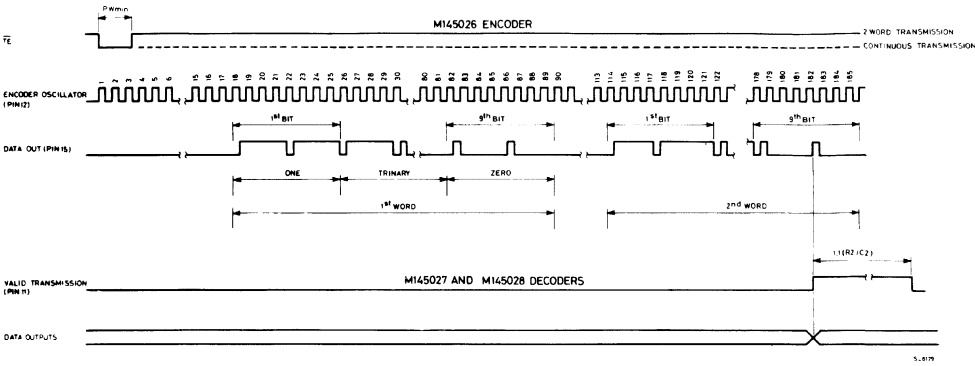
PWmin

M145026 ENCODER

$\overline{TE}$

2 WORD TRANSMISSION
CONTINUOUS TRANSMISSION

ENCODER OSCILLATOR (PIN12)

1 2 3 4 5 6 15 16 17 18 19 20 21 22 23 24 25 26 27 28 29 30 80 81 82 83 84 85 86 87 88 89 90 113 114 115 116 117 118 119 120 121 122 178 179 180 181 182 183 184 185

1st BIT
9th BIT
1st BIT
9th BIT

DATA OUT (PIN 15)

ONE
TRINARY
ZERO

1st WORD
2nd WORD

1.1(R2 C2)

VALID TRANSMISSION (PIN 11)

M145027 AND M145028 DECODERS

DATA OUTPUTS

S-6179